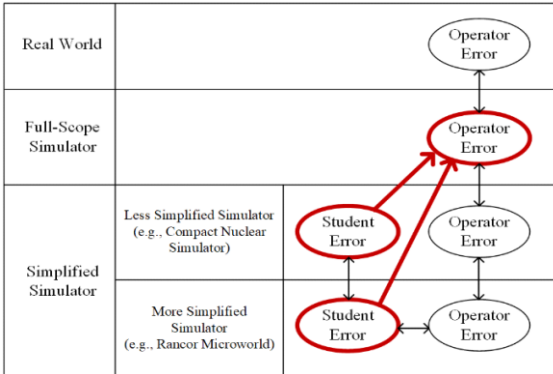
Real World

Operator Error

Full-Scope Simulator

Operator Error

Simplified Simulator

Less Simplified Simulator (e.g., Compact Nuclear Simulator)

Student Error

Operator Error

More Simplified Simulator (e.g., Rancor Microworld)

Student Error

Operator Error